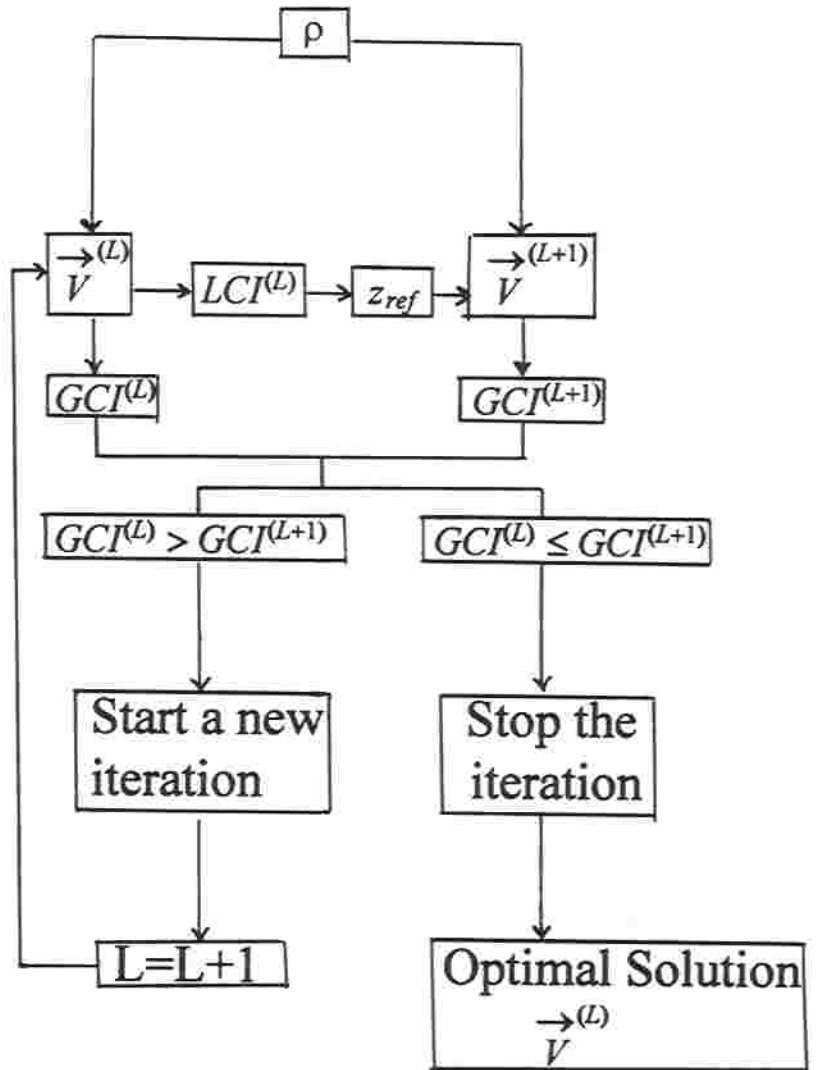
$\rho$

$\vec{V}^{(L)}$

$LCI^{(L)}$

$z_{ref}$

$\vec{V}^{(L+1)}$

$GCI^{(L)}$

$GCI^{(L+1)}$

$GCI^{(L)} > GCI^{(L+1)}$

$GCI^{(L)} \leq GCI^{(L+1)}$

Start a new iteration

Stop the iteration

L=L+1

Optimal Solution $\vec{V}^{(L)}$